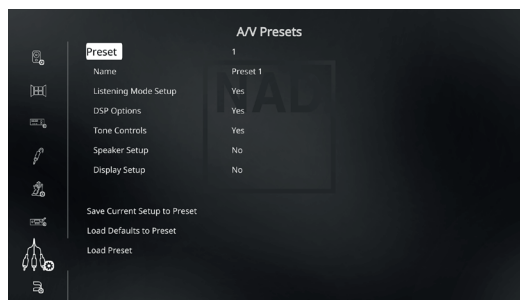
A/V Presets

| Preset | 1 |
|---|---|
| Name | Preset 1 |
| Listening Mode Setup | Yes |
| DSP Options | Yes |
| Tone Controls | Yes |
| Speaker Setup | No |
| Display Setup | No |

Save Current Setup to Preset

Load Defaults to Preset

Load Preset

NAD